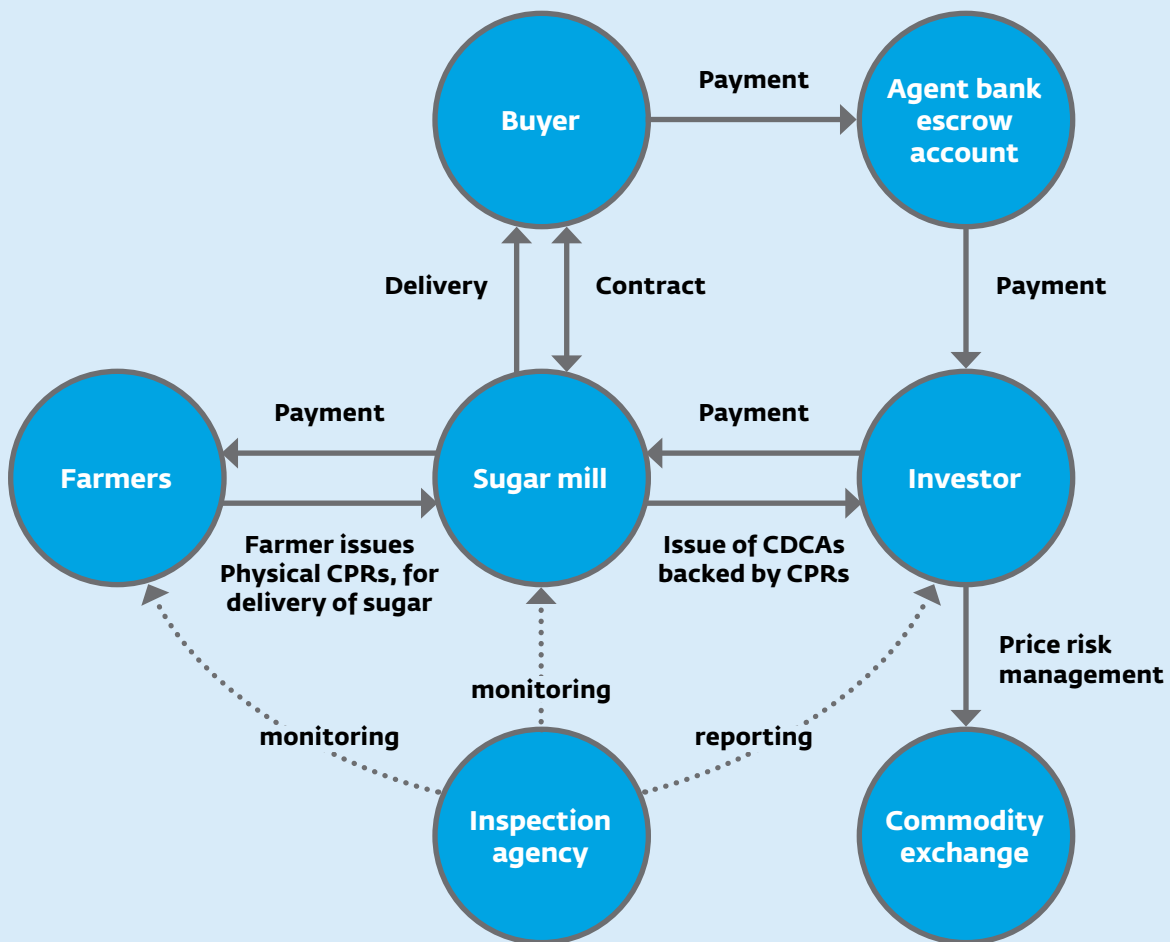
Buyer

Payment

Agent bank escrow account

Delivery

Contract

Payment

Payment

Payment

Farmers

Sugar mill

Investor

Farmer issues Physical CPRs, for delivery of sugar

Issue of CDCAs backed by CPRs

Price risk management

monitoring

monitoring

reporting

Inspection agency

Commodity exchange